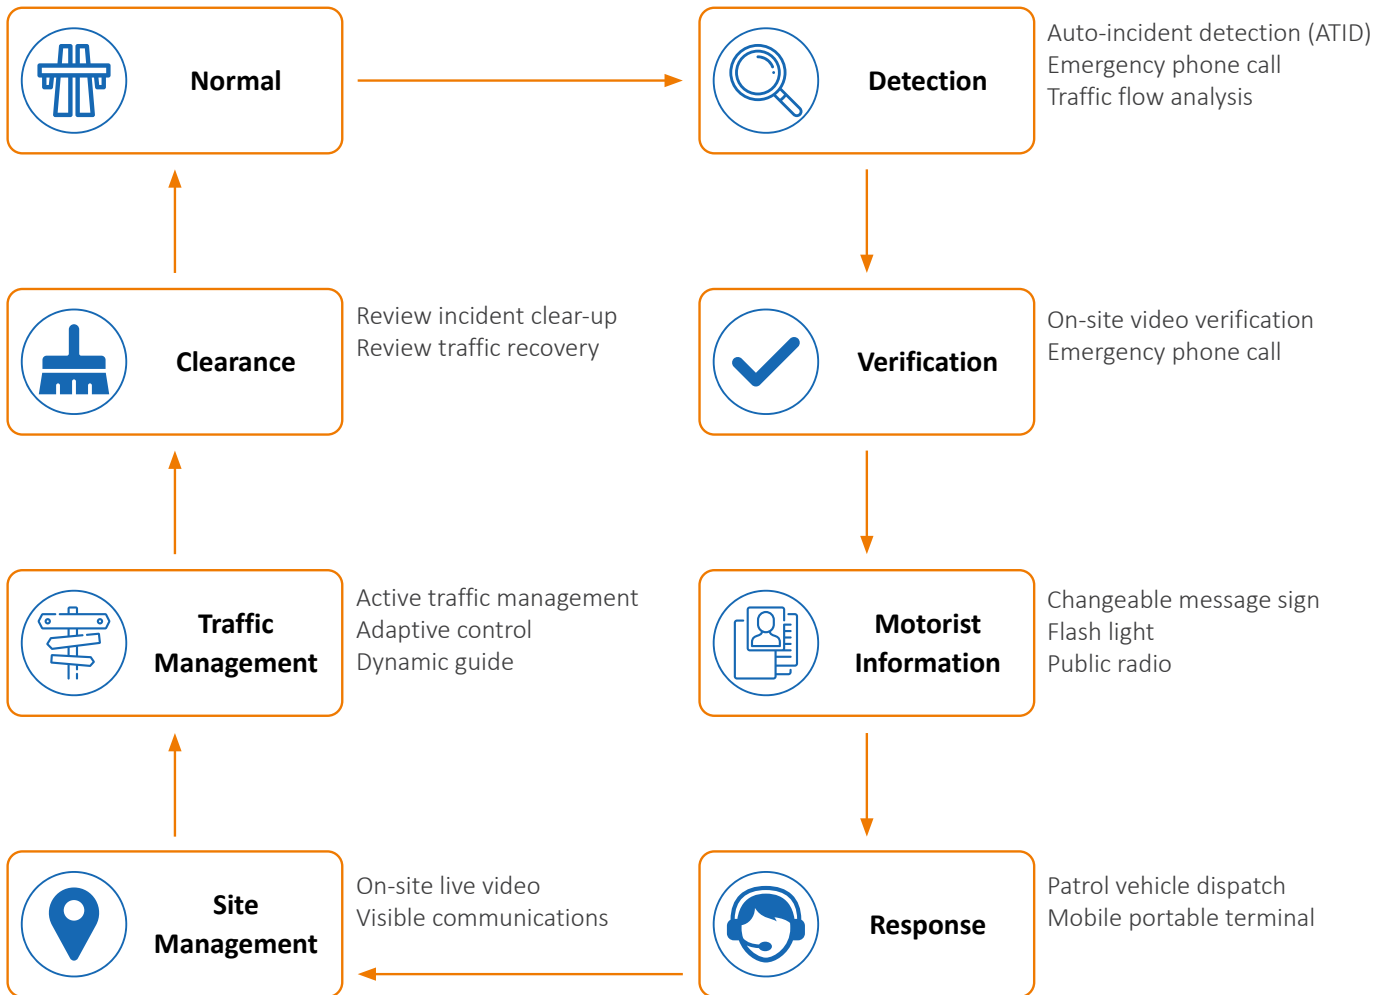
Normal

Detection

Auto-incident detection (ATID)
Emergency phone call
Traffic flow analysis

Clearance

Review incident clear-up
Review traffic recovery

Verification

On-site video verification
Emergency phone call

Traffic Management

Active traffic management
Adaptive control
Dynamic guide

Motorist Information

Changeable message sign
Flash light
Public radio

Site Management

On-site live video
Visible communications

Response

Patrol vehicle dispatch
Mobile portable terminal